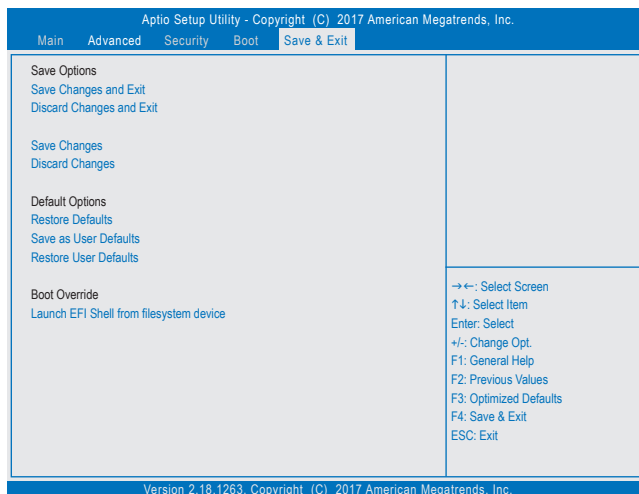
Aptio Setup Utility - Copyright (C) 2017 American Megatrends, Inc.

Main Advanced Security Boot Save & Exit

Save Options
Save Changes and Exit
Discard Changes and Exit

Save Changes
Discard Changes

Default Options
Restore Defaults
Save as User Defaults
Restore User Defaults

Boot Override
Launch EFI Shell from filesystem device

→←: Select Screen
↑↓: Select Item
Enter: Select
+/-: Change Opt.
F1: General Help
F2: Previous Values
F3: Optimized Defaults
F4: Save & Exit
ESC: Exit

Version 2.18.1263. Copyright (C) 2017 American Megatrends, Inc.